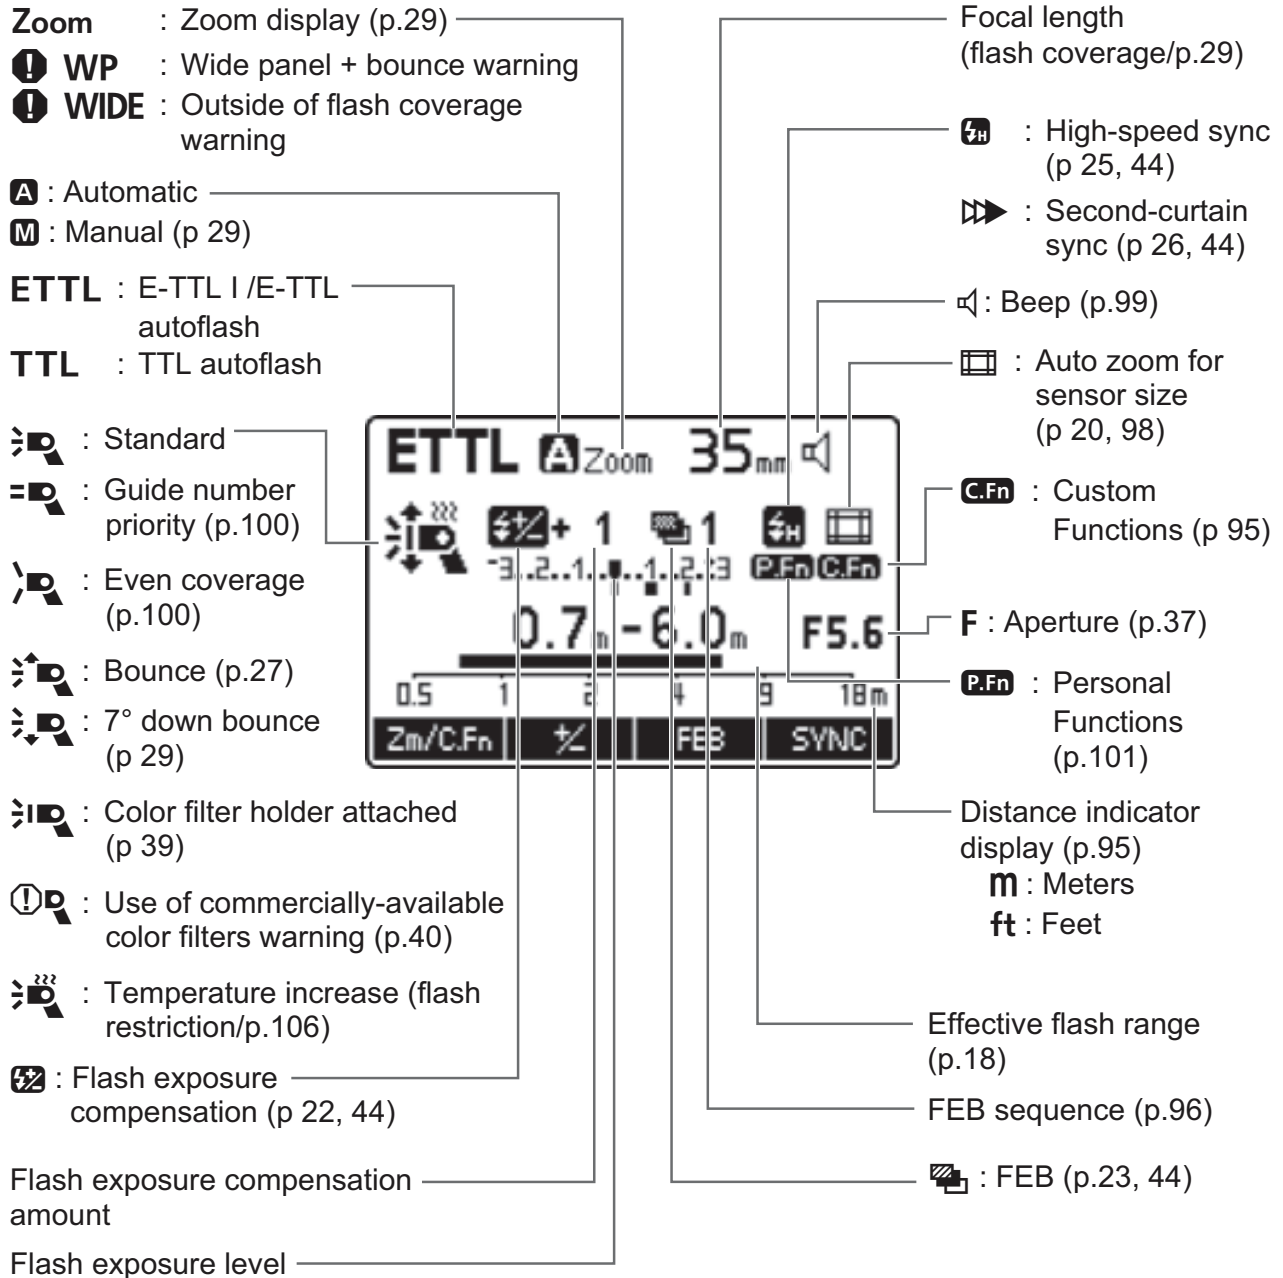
Zoom : Zoom display (p.29)
WP : Wide panel + bounce warning
WIDE : Outside of flash coverage warning

A : Automatic
M : Manual (p 29)

ETTL : E-TTL I /E-TTL autoflash
TTL : TTL autoflash

: Standard
: Guide number priority (p.100)
: Even coverage (p.100)
: Bounce (p.27)
: 7° down bounce (p 29)
: Color filter holder attached (p 39)
: Use of commercially-available color filters warning (p.40)
: Temperature increase (flash restriction/p.106)

: Flash exposure compensation (p 22, 44)

Flash exposure compensation amount

Flash exposure level

Focal length (flash coverage/p.29)

: High-speed sync (p 25, 44)
: Second-curtain sync (p 26, 44)
: Beep (p.99)
: Auto zoom for sensor size (p 20, 98)
C.Fn : Custom Functions (p 95)
F : Aperture (p.37)
P.Fn : Personal Functions (p.101)

Distance indicator display (p.95)
m : Meters
ft : Feet

Effective flash range (p.18)

FEB sequence (p.96)

: FEB (p.23, 44)

ETTL A Zoom 35mm
+ 1 1
-3..2..1..0..1..2.:3 P.Fn C.Fn
0.7m - 6.0m F5.6
0.5 1 2 4 9 18m
Zm/C.Fn | +/- | | FEB | SYNC